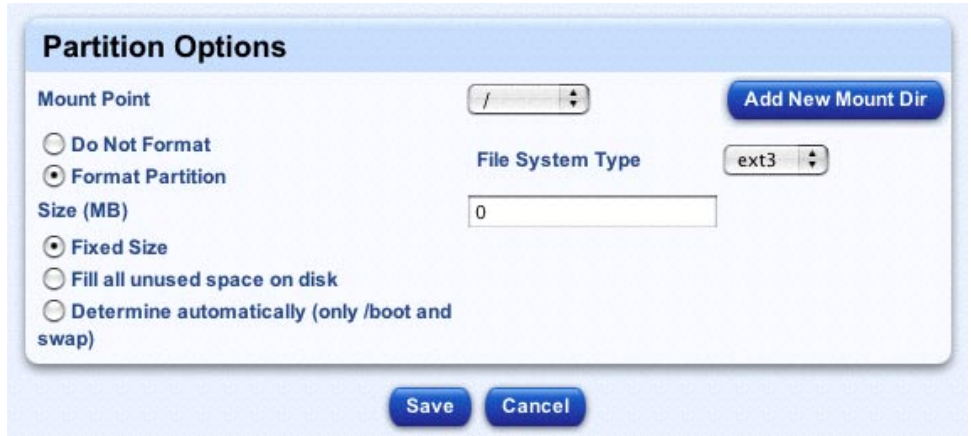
Partition Options

Mount Point / Add New Mount Dir

Do Not Format
Format Partition

File System Type ext3

Size (MB) 0

Fixed Size
Fill all unused space on disk
Determine automatically (only /boot and swap)

Save Cancel